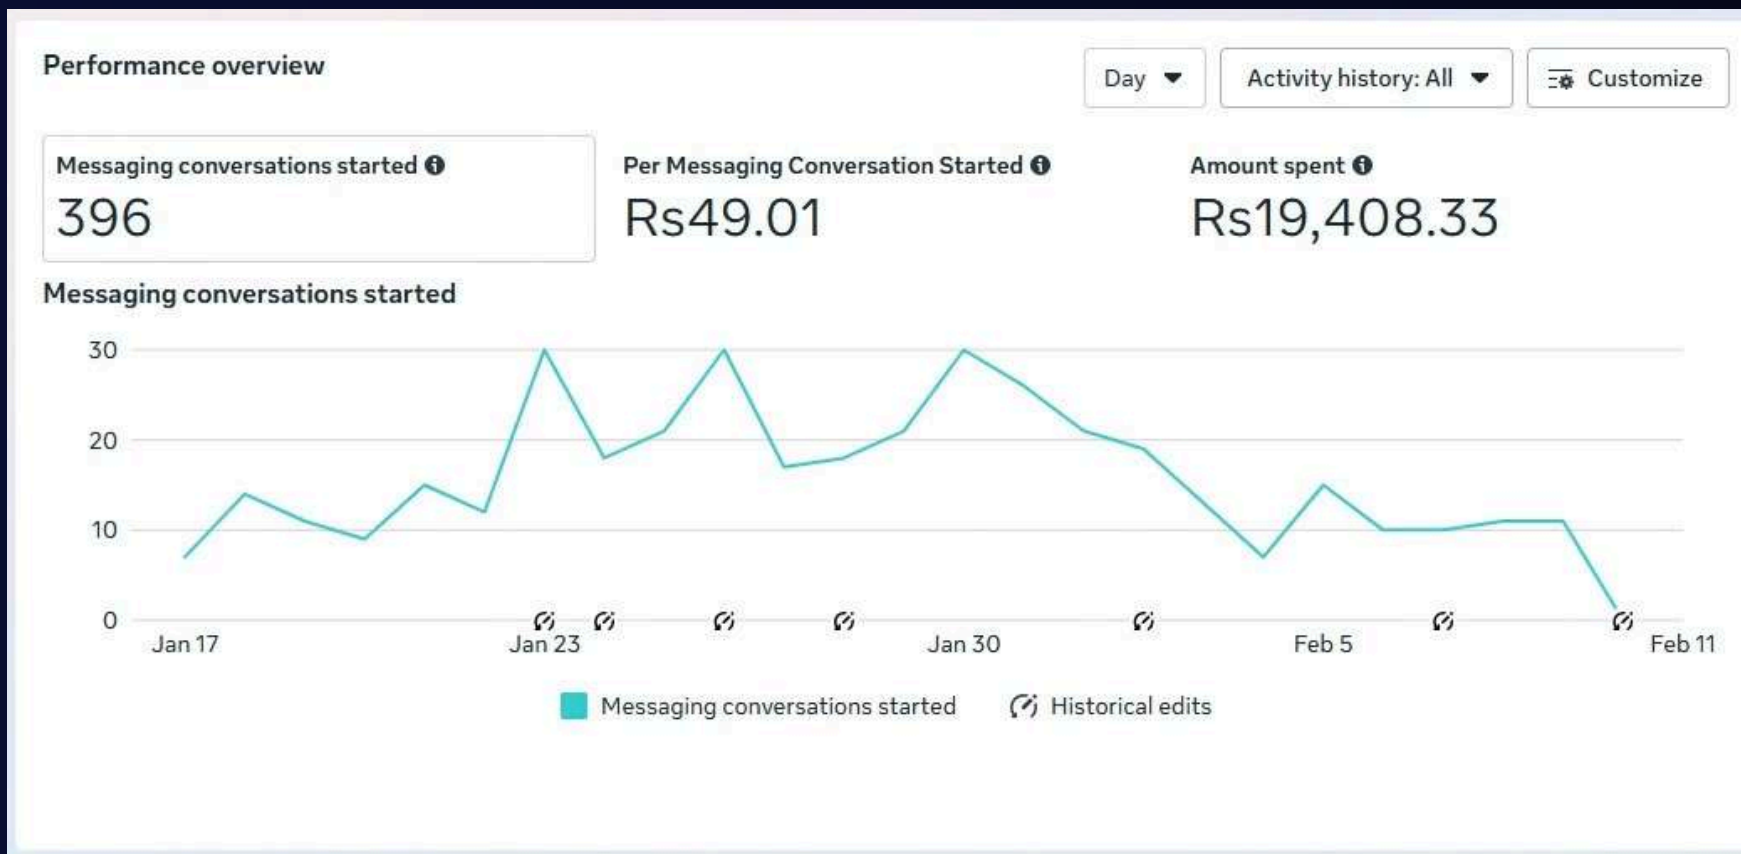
Performance overview

Day

Activity history: All

Customize

Messaging conversations started
396

Per Messaging Conversation Started
Rs49.01

Amount spent
Rs19,408.33

Messaging conversations started

30
20
10
0

Jan 17
Jan 23
Jan 30
Feb 5
Feb 11

Messaging conversations started
Historical edits